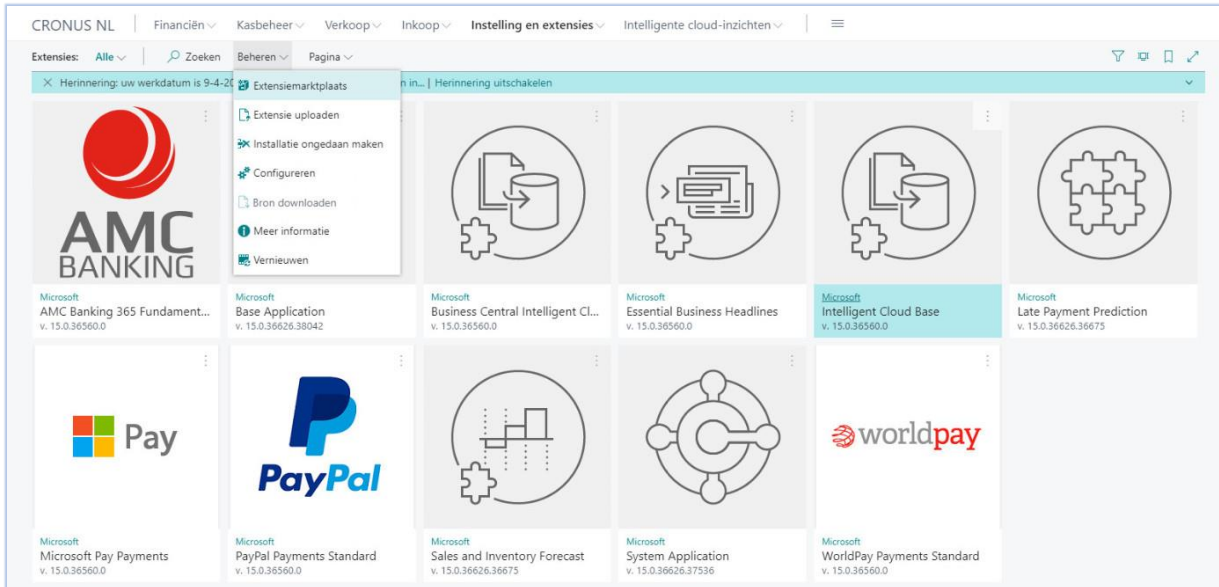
CRONUS NL | Financiën | Kasbeheer | Verkoop | Inkoop | Instelling en extensies | Intelligente cloud-inzichten | ≡

Extensies: Alle | Zoeken | Beheren | Pagina

× Herinnering: uw werkdatum is 9-4-20 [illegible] n in... | Herinnering uitschakelen

Extensiemarktplaats
Extensie uploaden
Installatie ongedaan maken
Configureren
Bron downloaden
Meer informatie
Vernieuwen

AMC BANKING
Microsoft
AMC Banking 365 Fundament...
v. 15.0.36560.0

Microsoft
Base Application
v. 15.0.36626.38042

Microsoft
Business Central Intelligent Cl...
v. 15.0.36560.0

Microsoft
Essential Business Headlines
v. 15.0.36560.0

Microsoft
Intelligent Cloud Base
v. 15.0.36560.0

Microsoft
Late Payment Prediction
v. 15.0.36626.36675

Pay
Microsoft
Microsoft Pay Payments
v. 15.0.36560.0

PayPal
Microsoft
PayPal Payments Standard
v. 15.0.36560.0

Microsoft
Sales and Inventory Forecast
v. 15.0.36626.36675

Microsoft
System Application
v. 15.0.36626.37536

worldpay
Microsoft
WorldPay Payments Standard
v. 15.0.36560.0